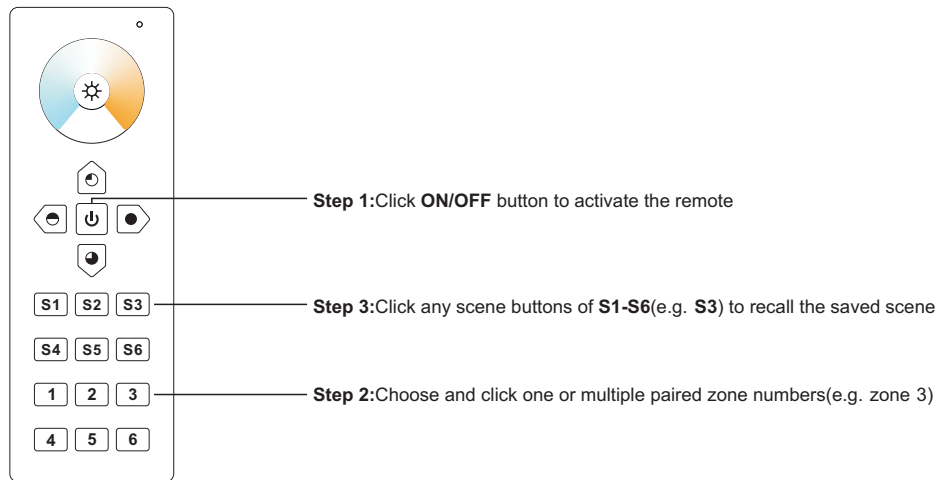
S1 S2 S3
S4 S5 S6
1 2 3
4 5 6

Step 1:Click ON/OFF button to activate the remote

Step 3:Click any scene buttons of S1-S6(e.g. S3) to recall the saved scene

Step 2:Choose and click one or multiple paired zone numbers(e.g. zone 3)